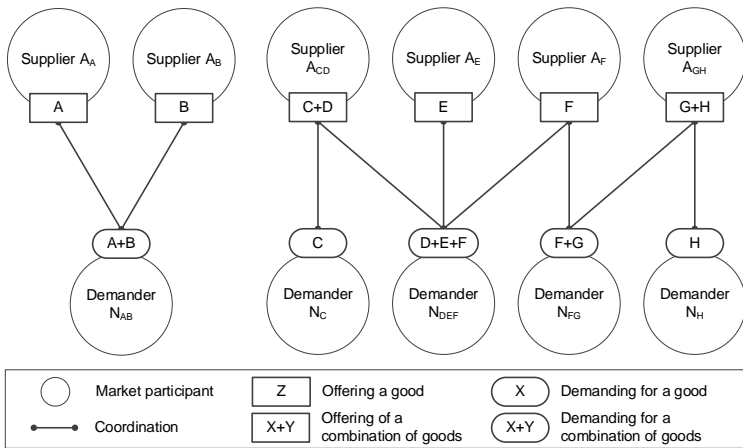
Supplier $A_A$

A

Supplier $A_B$

B

Supplier $A_{CD}$

C+D

Supplier $A_E$

E

Supplier $A_F$

F

Supplier $A_{GH}$

G+H

A+B

Demander $N_{AB}$

C

Demander $N_C$

D+E+F

Demander $N_{DEF}$

F+G

Demander $N_{FG}$

H

Demander $N_H$

Market participant

Z

Offering a good

X

Demanding for a good

Coordination

X+Y

Offering of a combination of goods

X+Y

Demanding for a combination of goods